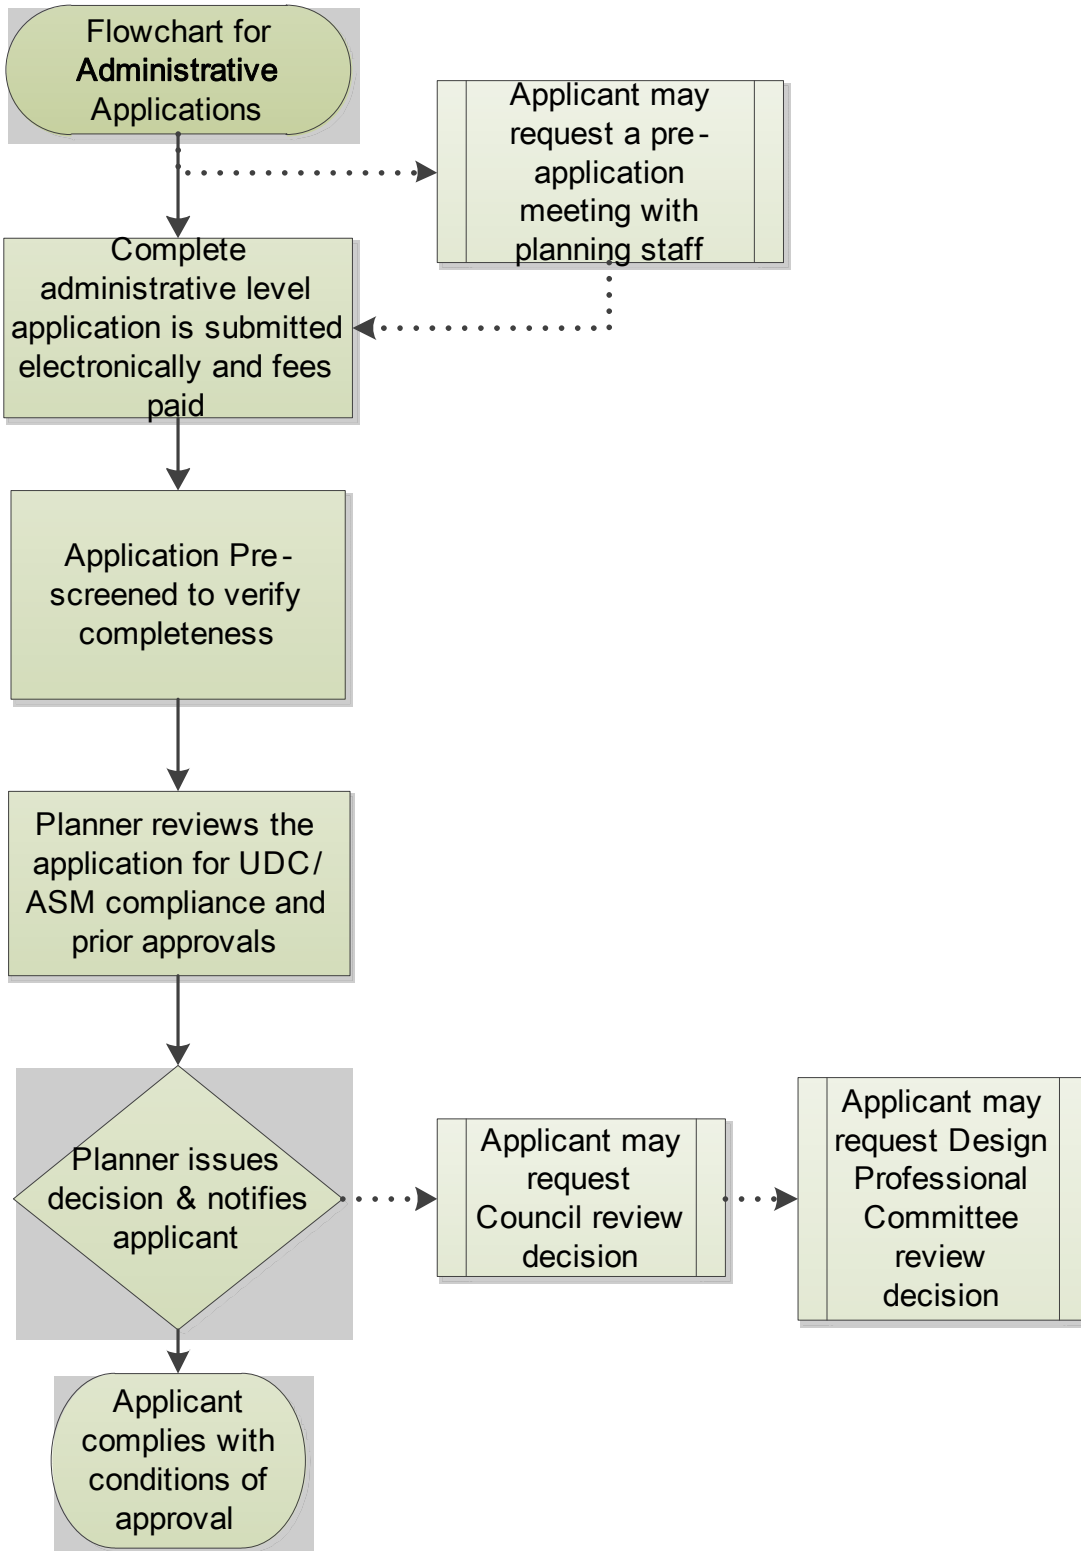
Flowchart for Administrative Applications

Applicant may request a pre-application meeting with planning staff

Complete administrative level application is submitted electronically and fees paid

Application Pre-screened to verify completeness

Planner reviews the application for UDC/ ASM compliance and prior approvals

Planner issues decision & notifies applicant

Applicant may request Council review decision

Applicant may request Design Professional Committee review decision

Applicant complies with conditions of approval